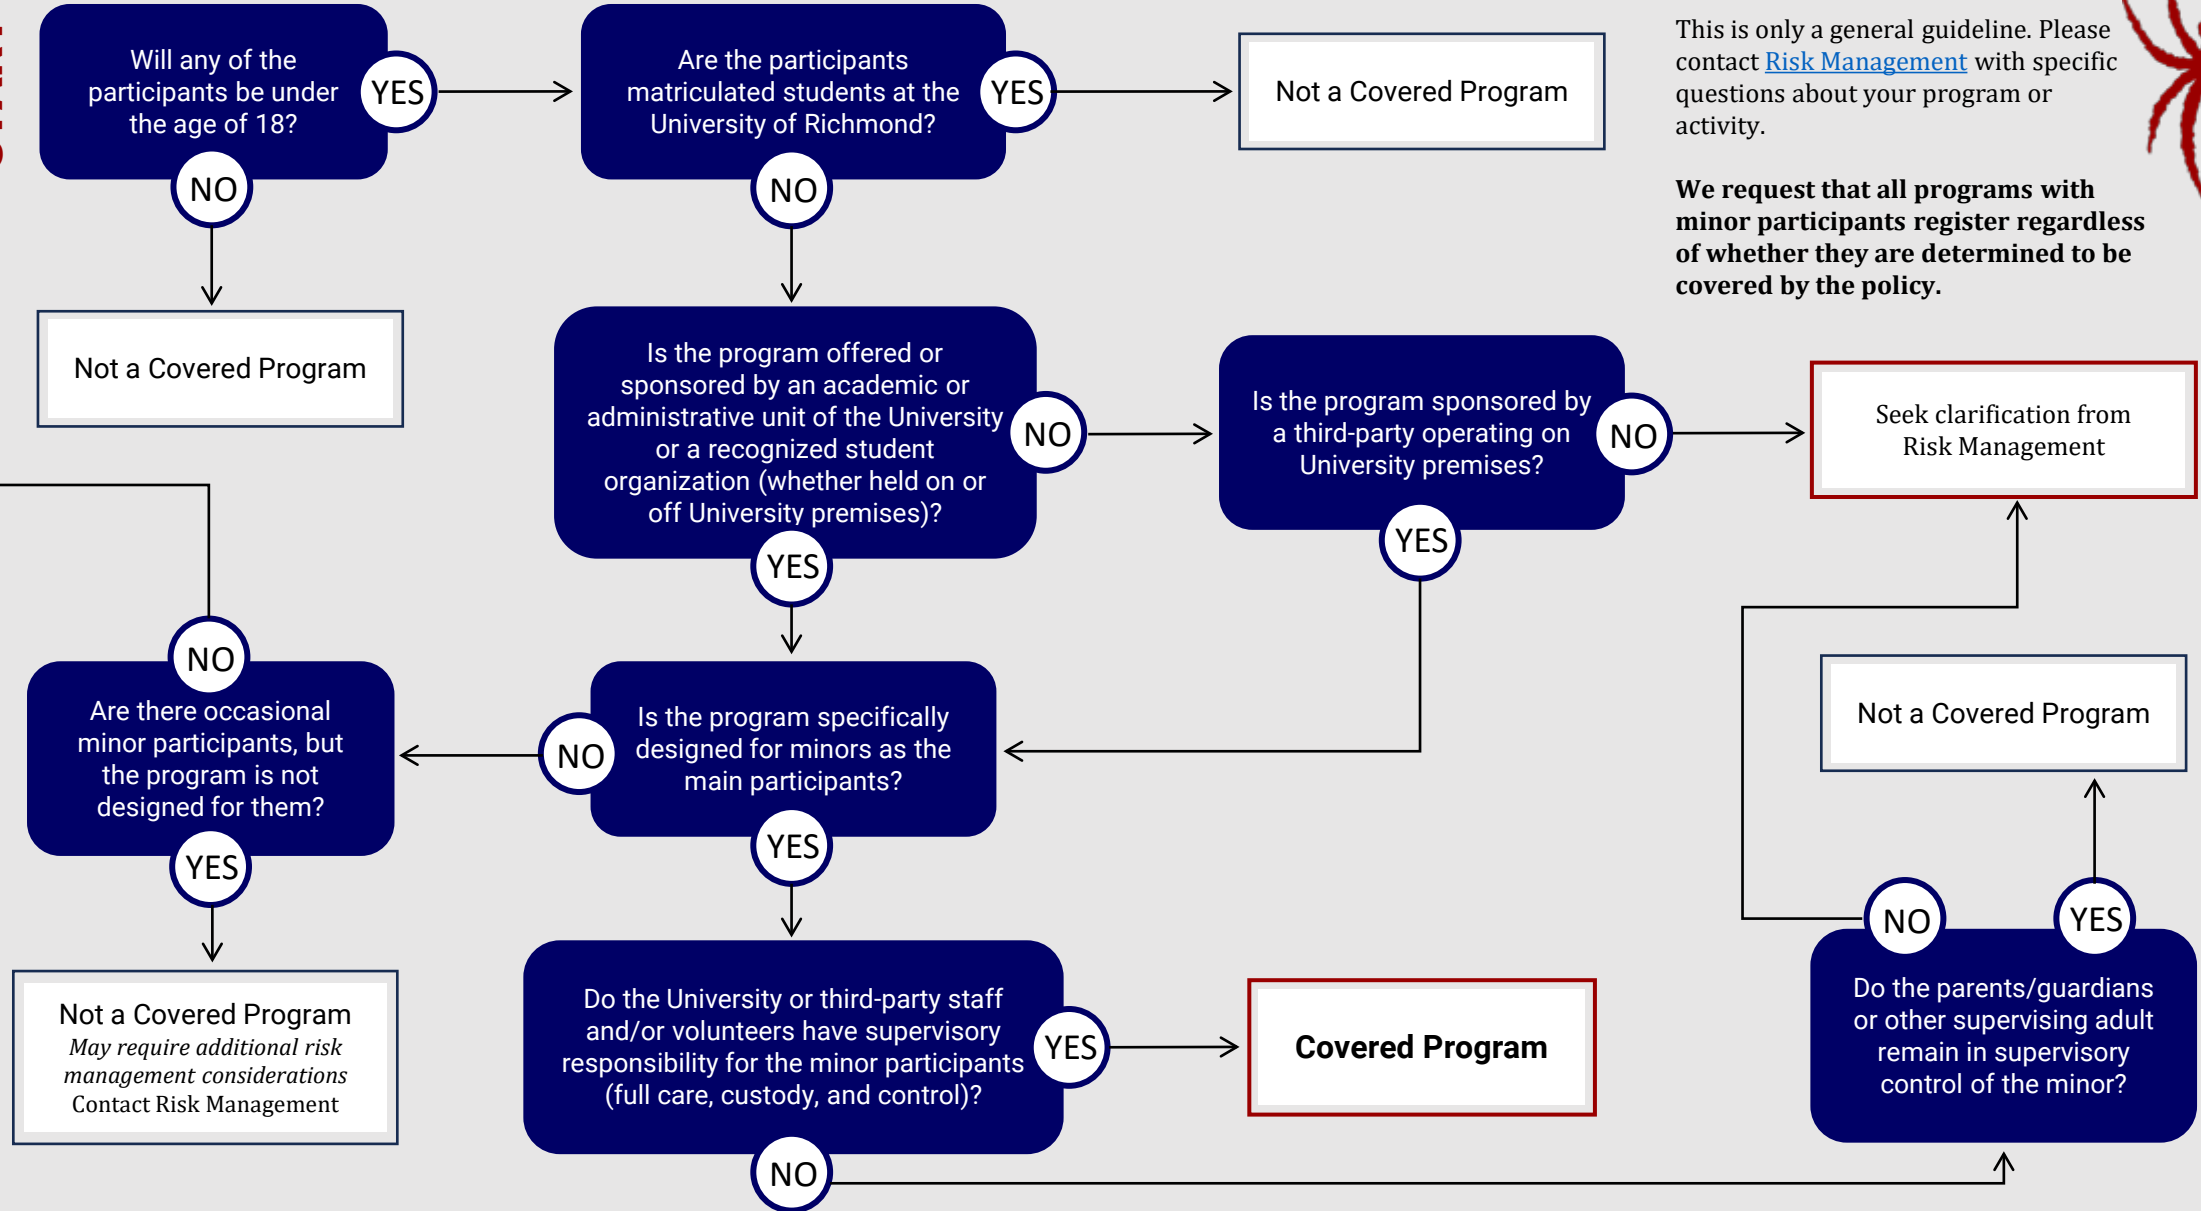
Will any of the participants be under the age of 18?

YES

NO

Are the participants matriculated students at the University of Richmond?

YES

NO

Not a Covered Program

This is only a general guideline. Please contact Risk Management with specific questions about your program or activity.

**We request that all programs with minor participants register regardless of whether they are determined to be covered by the policy.**

Not a Covered Program

Is the program offered or sponsored by an academic or administrative unit of the University or a recognized student organization (whether held on or off University premises)?

NO

YES

Is the program sponsored by a third-party operating on University premises?

NO

YES

Seek clarification from Risk Management

NO

Are there occasional minor participants, but the program is not designed for them?

YES

NO

Is the program specifically designed for minors as the main participants?

YES

Not a Covered Program

NO

YES

Do the parents/guardians or other supervising adult remain in supervisory control of the minor?

Not a Covered Program
*May require additional risk management considerations*
Contact Risk Management

Do the University or third-party staff and/or volunteers have supervisory responsibility for the minor participants (full care, custody, and control)?

YES

**Covered Program**

NO